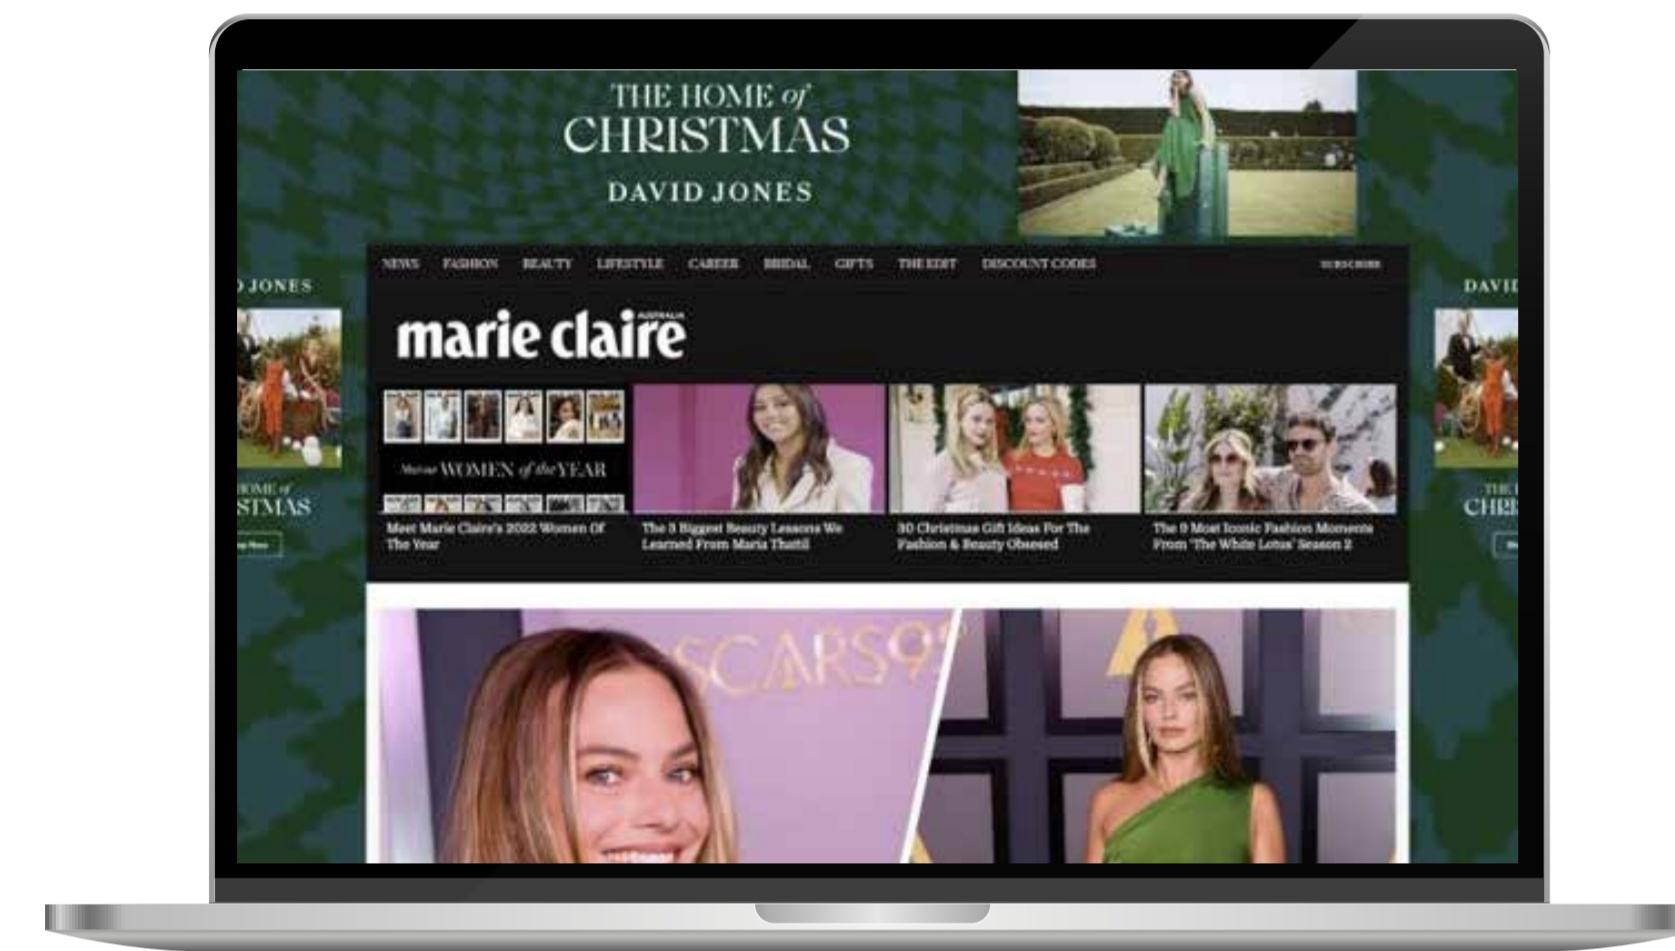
THE HOME of CHRISTMAS

DAVID JONES

JONES

HOME of STMAS

DAVID

THE CHRI

NEWS FASHION BEAUTY LIFESTYLE CAREER BRIDAL GIFTS THE EDIT DISCOUNT CODES SUBSCRIBE

marie claire AUSTRALIA

Marie Claire WOMEN of the YEAR

Meet Marie Claire's 2022 Women Of The Year

The 3 Biggest Beauty Lessons We Learned From Maria Thattil

30 Christmas Gift Ideas For The Fashion & Beauty Obsesed

The 9 Most Iconic Fashion Moments From 'The White Lotus' Season 2

SCARS95